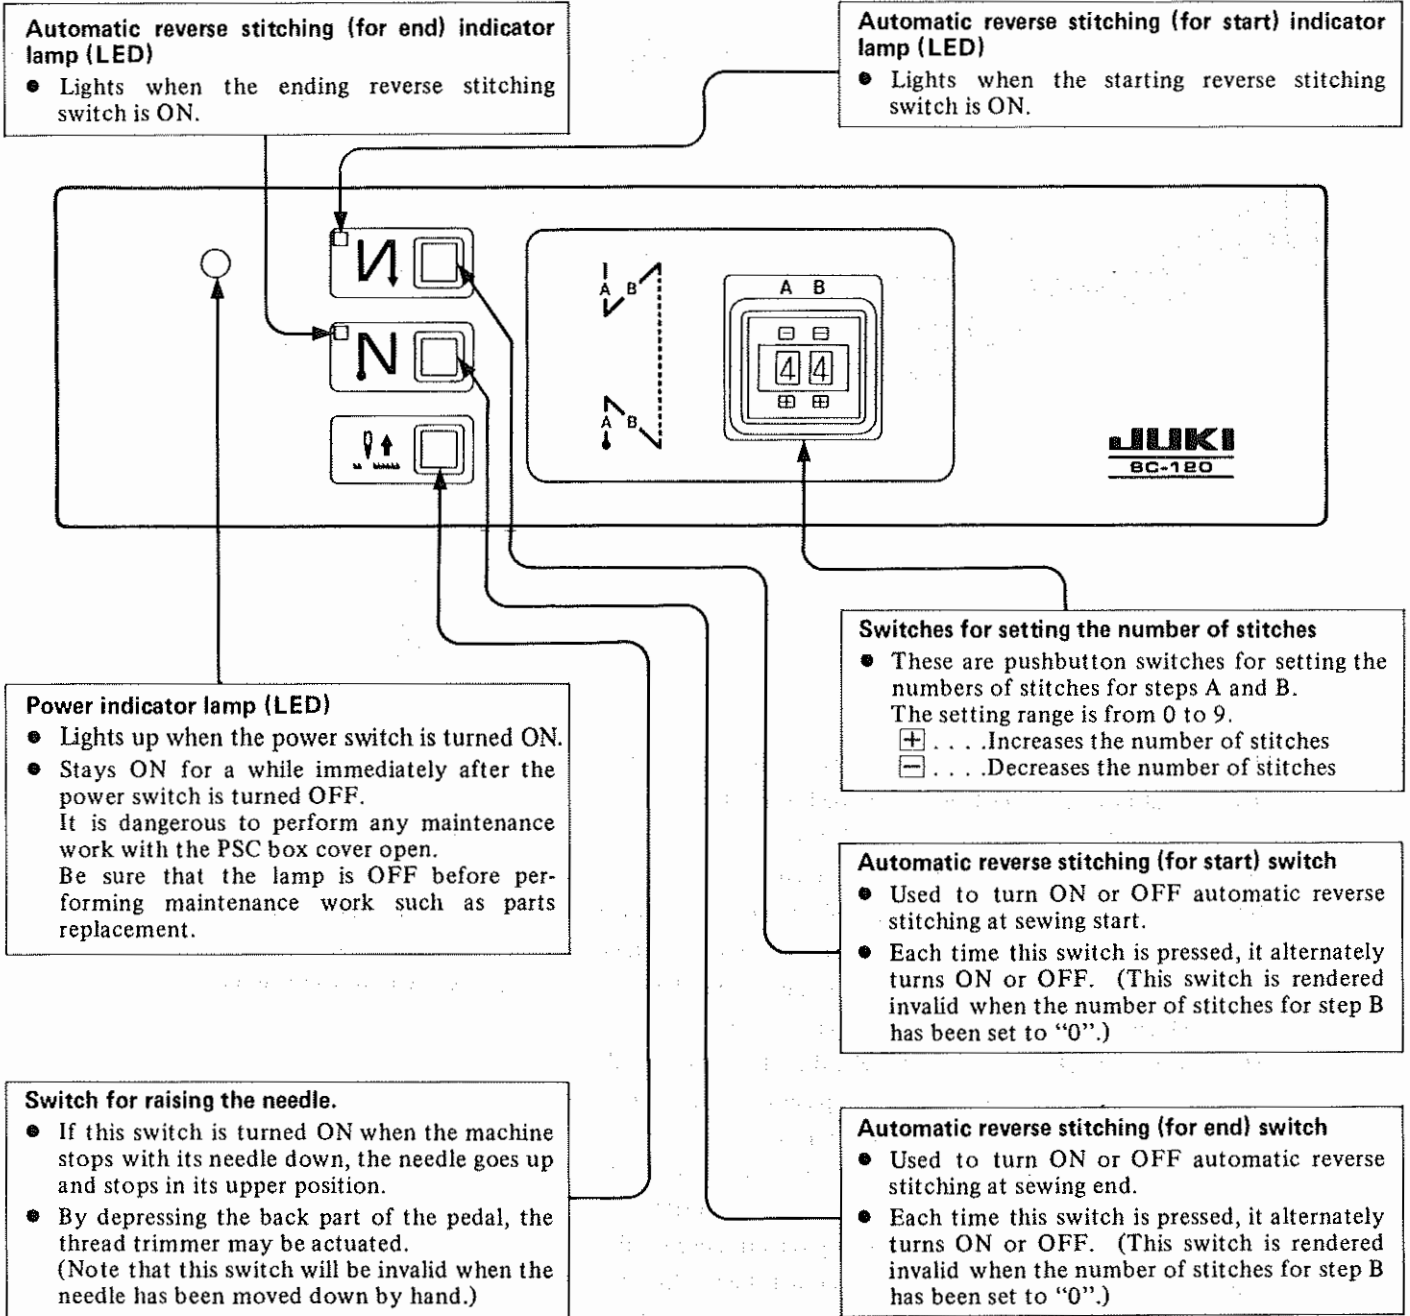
Automatic reverse stitching (for end) indicator lamp (LED)
● Lights when the ending reverse stitching switch is ON.

Automatic reverse stitching (for start) indicator lamp (LED)
● Lights when the starting reverse stitching switch is ON.

A B

A B

A B

4 4

JUKI
SC-120

Switches for setting the number of stitches
● These are pushbutton switches for setting the numbers of stitches for steps A and B.
The setting range is from 0 to 9.
⊞ . . . .Increases the number of stitches
⊟ . . . .Decreases the number of stitches

Power indicator lamp (LED)
● Lights up when the power switch is turned ON.
● Stays ON for a while immediately after the power switch is turned OFF.
It is dangerous to perform any maintenance work with the PSC box cover open.
Be sure that the lamp is OFF before performing maintenance work such as parts replacement.

Automatic reverse stitching (for start) switch
● Used to turn ON or OFF automatic reverse stitching at sewing start.
● Each time this switch is pressed, it alternately turns ON or OFF. (This switch is rendered invalid when the number of stitches for step B has been set to "0".)

Switch for raising the needle.
● If this switch is turned ON when the machine stops with its needle down, the needle goes up and stops in its upper position.
● By depressing the back part of the pedal, the thread trimmer may be actuated.
(Note that this switch will be invalid when the needle has been moved down by hand.)

Automatic reverse stitching (for end) switch
● Used to turn ON or OFF automatic reverse stitching at sewing end.
● Each time this switch is pressed, it alternately turns ON or OFF. (This switch is rendered invalid when the number of stitches for step B has been set to "0".)